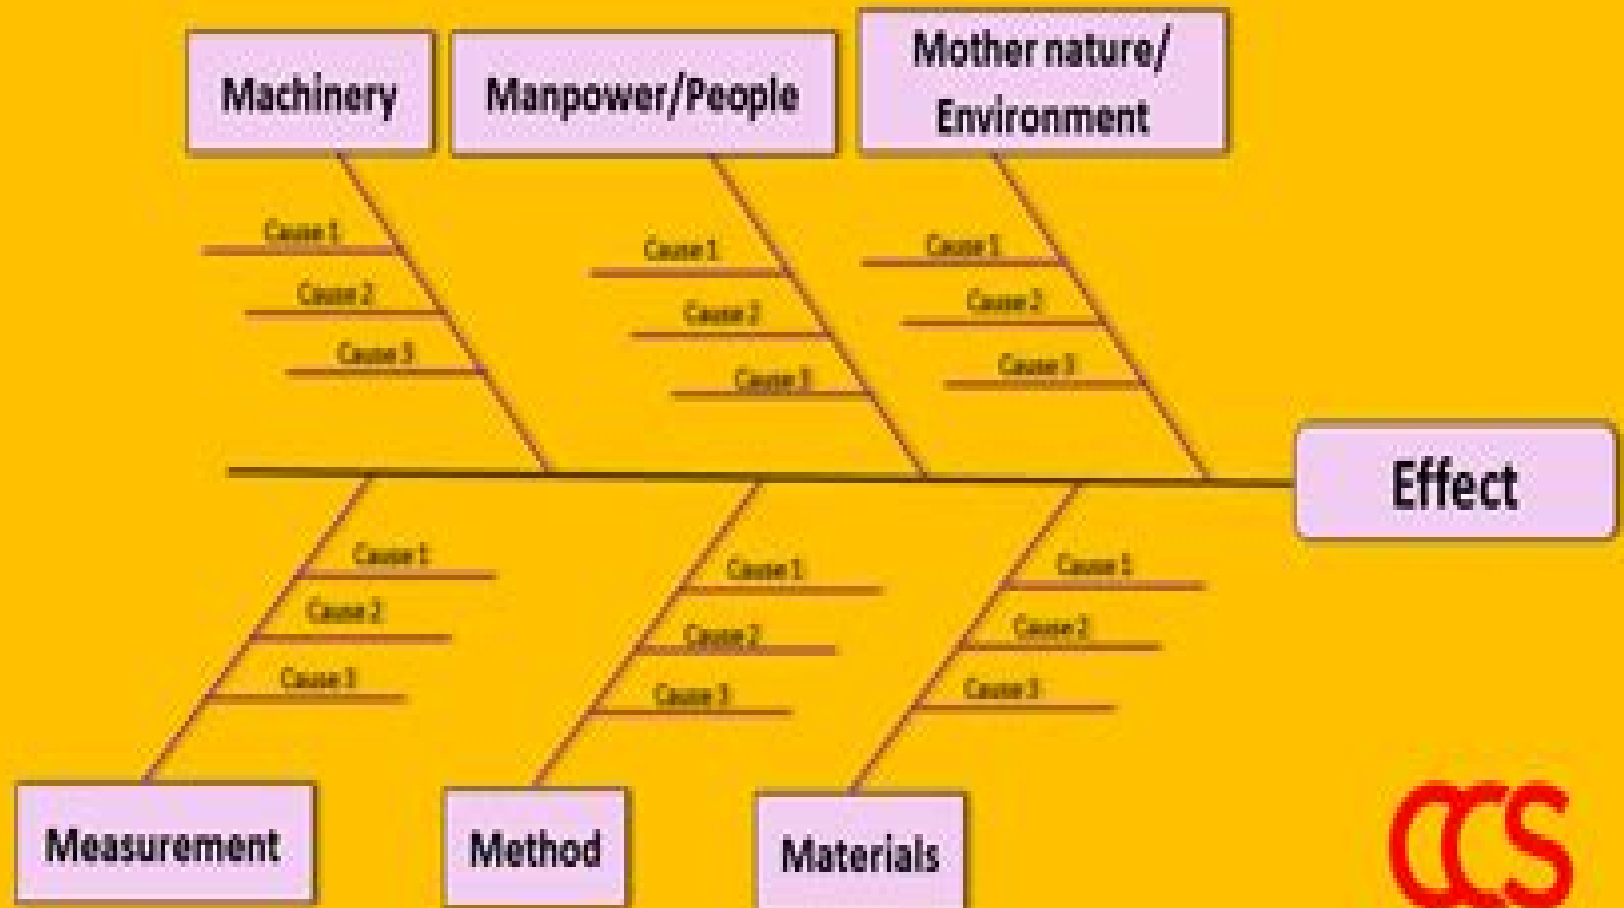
Machinery

Cause 1
Cause 2
Cause 3

Manpower/People

Cause 1
Cause 2
Cause 3

Mother nature/ Environment

Cause 1
Cause 2
Cause 3

Effect

Cause 1
Cause 2
Cause 3

Measurement

Cause 1
Cause 2
Cause 3

Method

Cause 1
Cause 2
Cause 3

Materials

CCS